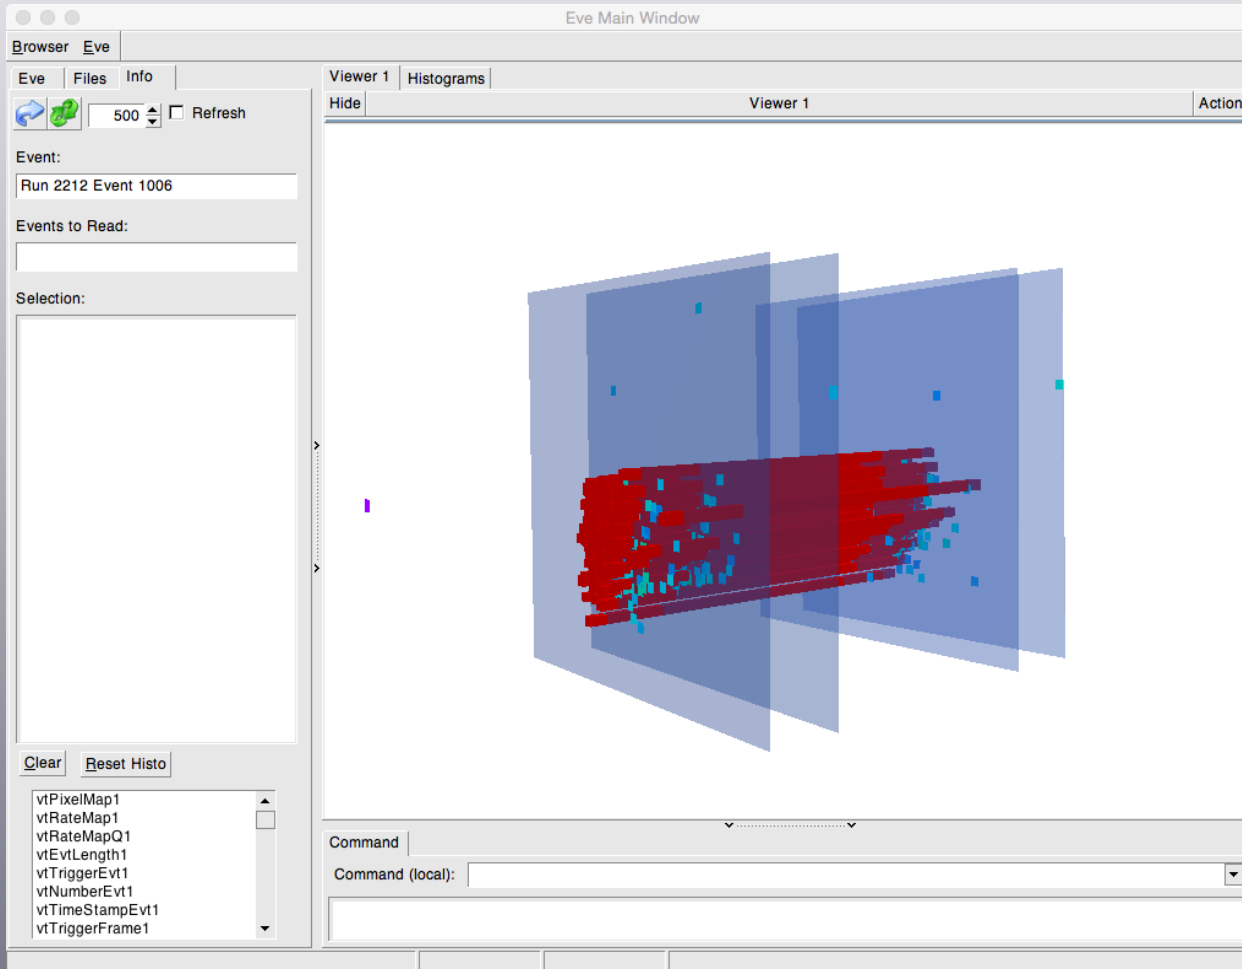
Eve Main Window

Browser Eve

Eve Files Info

500 Refresh

Event:

Run 2212 Event 1006

Events to Read:

Selection:

Clear Reset Histo

vtPixelMap1
vtRateMap1
vtRateMapQ1
vtEvtLength1
vtTriggerEvt1
vtNumberEvt1
vtTimeStampEvt1
vtTriggerFrame1

Viewer 1 Histograms

Hide Viewer 1 Action

Command

Command (local):